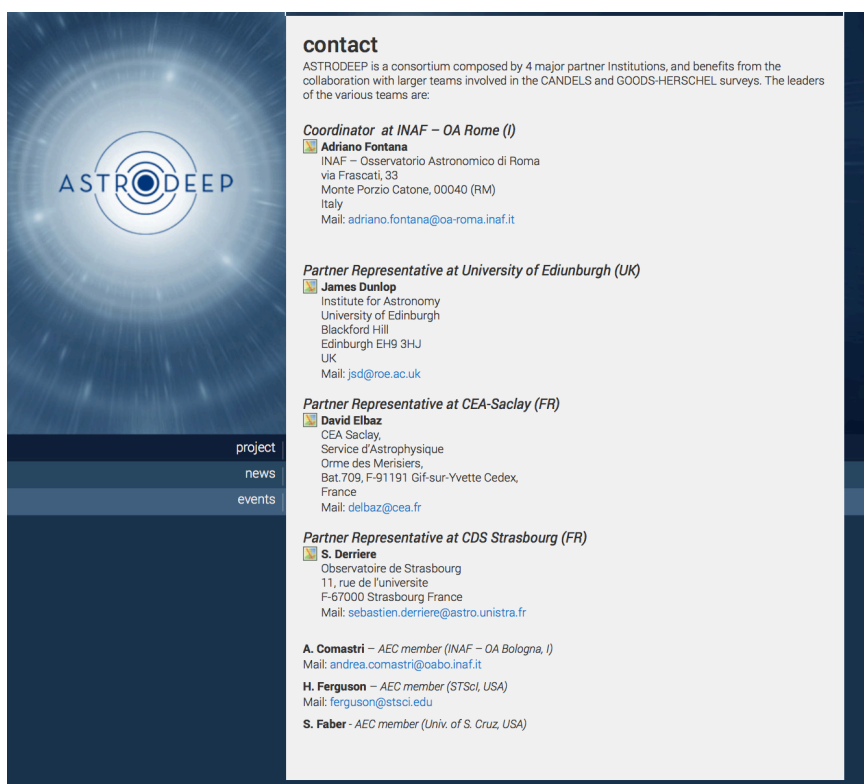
ASTRODEEP

project
news
events

contact

ASTRODEEP is a consortium composed by 4 major partner Institutions, and benefits from the collaboration with larger teams involved in the CANDELS and GOODS-HERSCHEL surveys. The leaders of the various teams are:

Coordinator at INAF – OA Rome (I)
Adriano Fontana
INAF – Osservatorio Astronomico di Roma
via Frascati, 33
Monte Porzio Catone, 00040 (RM)
Italy
Mail: adriano.fontana@oa-roma.inaf.it

Partner Representative at University of Ediunburgh (UK)
James Dunlop
Institute for Astronomy
University of Edinburgh
Blackford Hill
Edinburgh EH9 3HJ
UK
Mail: jsd@roe.ac.uk

Partner Representative at CEA-Saclay (FR)
David Elbaz
CEA Saclay,
Service d'Astrophysique
Orme des Merisiers,
Bat.709, F-91191 Gif-sur-Yvette Cedex,
France
Mail: delbaz@cea.fr

Partner Representative at CDS Strasbourg (FR)
S. Derriere
Observatoire de Strasbourg
11, rue de l'universite
F-67000 Strasbourg France
Mail: sebastien.derriere@astro.unistra.fr

A. Comastri – AEC member (INAF – OA Bologna, I)
Mail: andrea.comastri@oabo.inaf.it

H. Ferguson – AEC member (STScI, USA)
Mail: ferguson@stsci.edu

S. Faber - AEC member (Univ. of S. Cruz, USA)